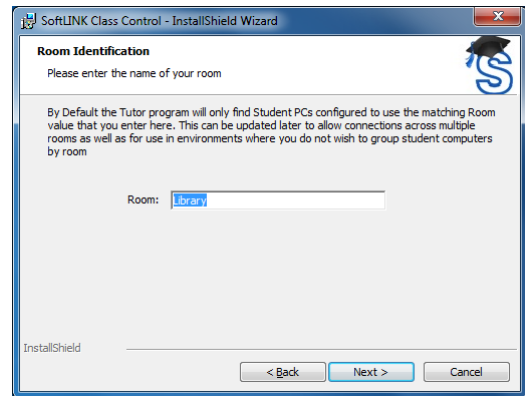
SoftLINK Class Control - InstallShield Wizard

Room Identification

Please enter the name of your room

By Default the Tutor program will only find Student PCs configured to use the matching Room value that you enter here. This can be updated later to allow connections across multiple rooms as well as for use in environments where you do not wish to group student computers by room

Room: Library

InstallShield

< Back

Next >

Cancel